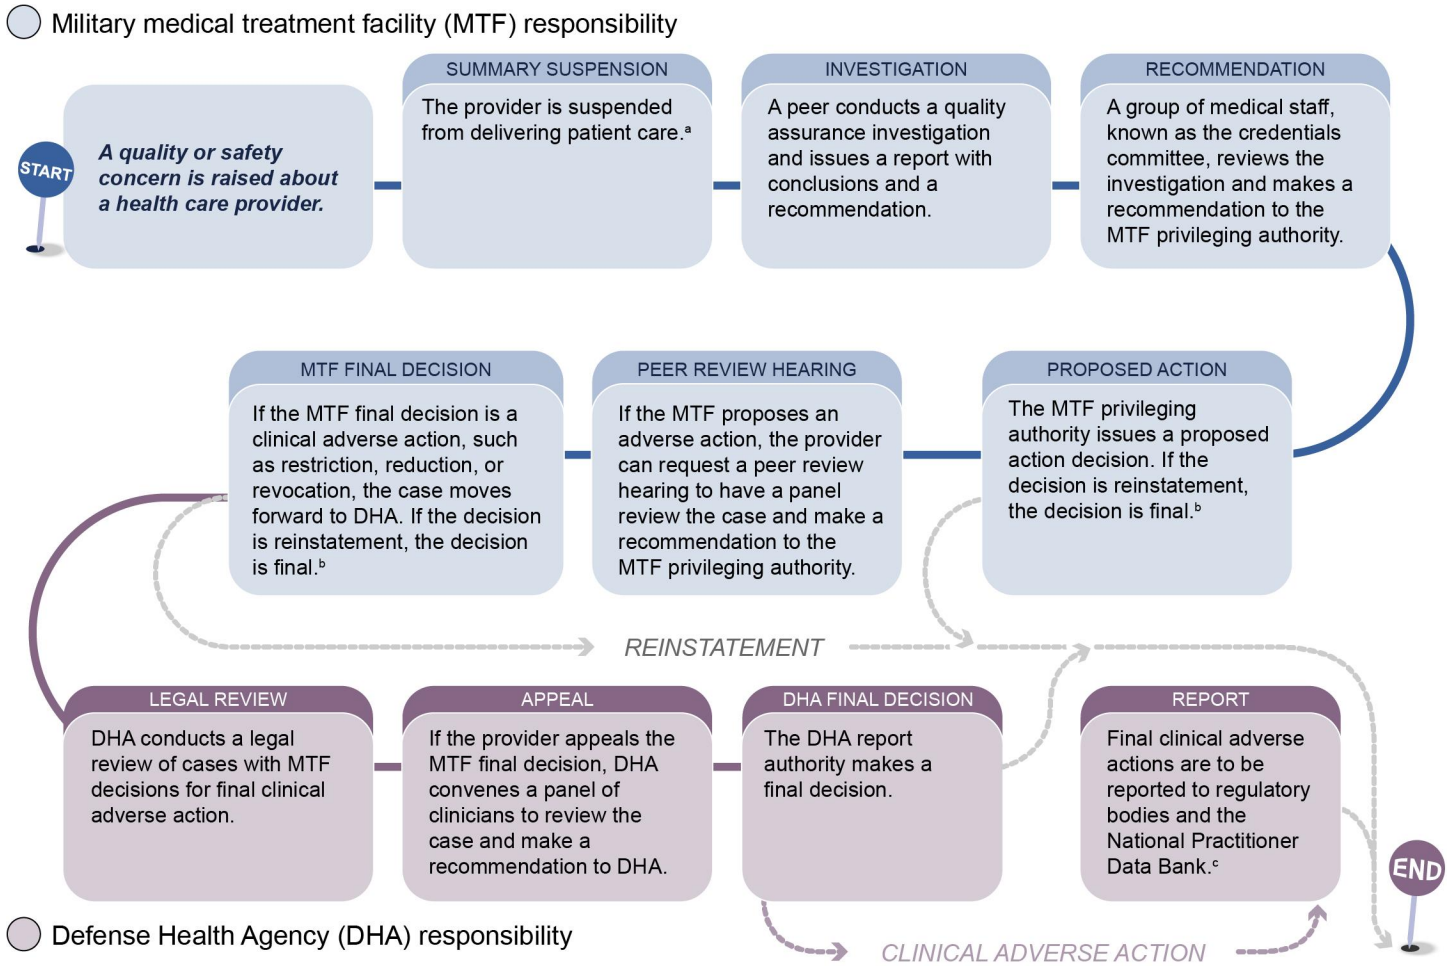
Military medical treatment facility (MTF) responsibility

START

A quality or safety concern is raised about a health care provider.

SUMMARY SUSPENSION
The provider is suspended from delivering patient care.$^a$

INVESTIGATION
A peer conducts a quality assurance investigation and issues a report with conclusions and a recommendation.

RECOMMENDATION
A group of medical staff, known as the credentials committee, reviews the investigation and makes a recommendation to the MTF privileging authority.

MTF FINAL DECISION
If the MTF final decision is a clinical adverse action, such as restriction, reduction, or revocation, the case moves forward to DHA. If the decision is reinstatement, the decision is final.$^b$

PEER REVIEW HEARING
If the MTF proposes an adverse action, the provider can request a peer review hearing to have a panel review the case and make a recommendation to the MTF privileging authority.

PROPOSED ACTION
The MTF privileging authority issues a proposed action decision. If the decision is reinstatement, the decision is final.$^b$

REINSTATEMENT

LEGAL REVIEW
DHA conducts a legal review of cases with MTF decisions for final clinical adverse action.

APPEAL
If the provider appeals the MTF final decision, DHA convenes a panel of clinicians to review the case and make a recommendation to DHA.

DHA FINAL DECISION
The DHA report authority makes a final decision.

REPORT
Final clinical adverse actions are to be reported to regulatory bodies and the National Practitioner Data Bank.$^c$

END

Defense Health Agency (DHA) responsibility

CLINICAL ADVERSE ACTION